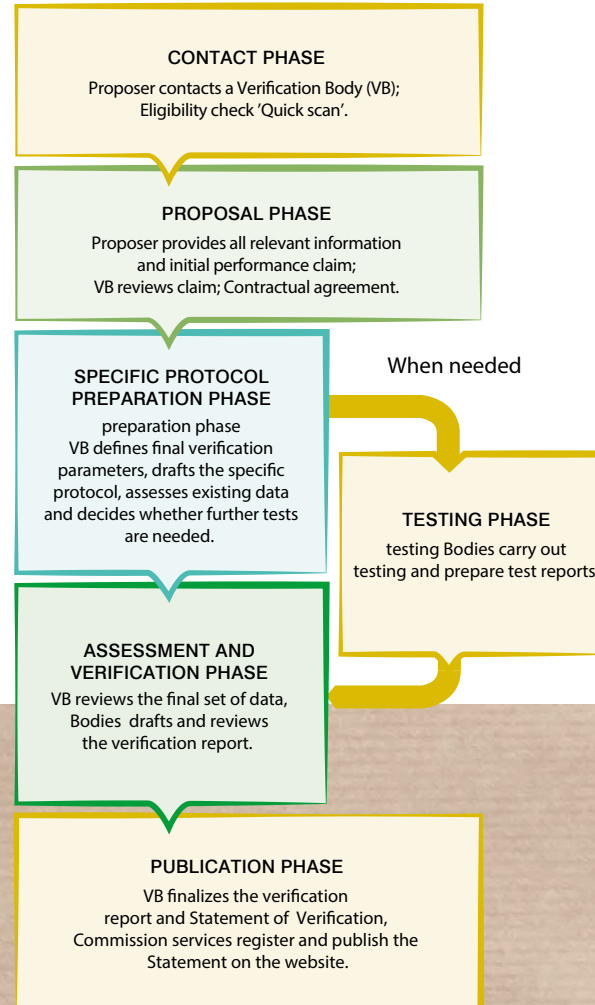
CONTACT PHASE

Proposer contacts a Verification Body (VB); Eligibility check 'Quick scan'.

PROPOSAL PHASE

Proposer provides all relevant information and initial performance claim; VB reviews claim; Contractual agreement.

SPECIFIC PROTOCOL PREPARATION PHASE

preparation phase VB defines final verification parameters, drafts the specific protocol, assesses existing data and decides whether further tests are needed.

When needed

TESTING PHASE

testing Bodies carry out testing and prepare test reports

ASSESSMENT AND VERIFICATION PHASE

VB reviews the final set of data, Bodies drafts and reviews the verification report.

PUBLICATION PHASE

VB finalizes the verification report and Statement of Verification, Commission services register and publish the Statement on the website.